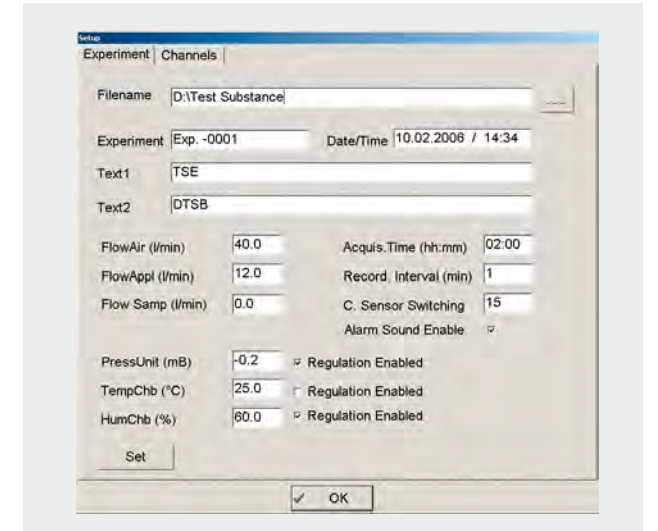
Setup

Experiment | Channels

Filename D:\Test Substance ...

Experiment Exp. -0001 Date/Time 10.02.2006 / 14:34

Text1 TSE

Text2 DTSB

FlowAir (l/min) 40.0

FlowAppl (l/min) 12.0

Flow Samp (l/min) 0.0

Acquis.Time (hh:mm) 02:00

Record. Interval (min) 1

C. Sensor Switching 15

Alarm Sound Enable ☑

PressUnit (mB) -0.2 ☑ Regulation Enabled

TempChb (°C) 25.0 ☐ Regulation Enabled

HumChb (%) 60.0 ☑ Regulation Enabled

Set

✓ OK